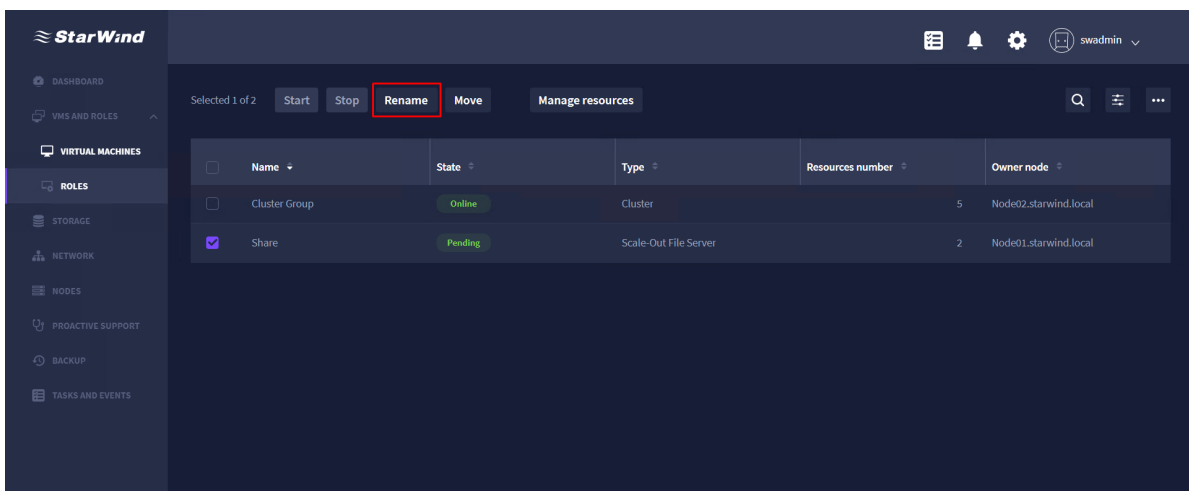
StarWind

swadmin

DASHBOARD
VMS AND ROLES
VIRTUAL MACHINES
ROLES
STORAGE
NETWORK
NODES
PROACTIVE SUPPORT
BACKUP
TASKS AND EVENTS

Selected 1 of 2 Start Stop Rename Move Manage resources

| | Name | State | Type | Resources number | Owner node |
|---|---|---|---|---|---|
| | Cluster Group | Online | Cluster | 5 | Node02.starwind.local |
| ☑ | Share | Pending | Scale-Out File Server | 2 | Node01.starwind.local |